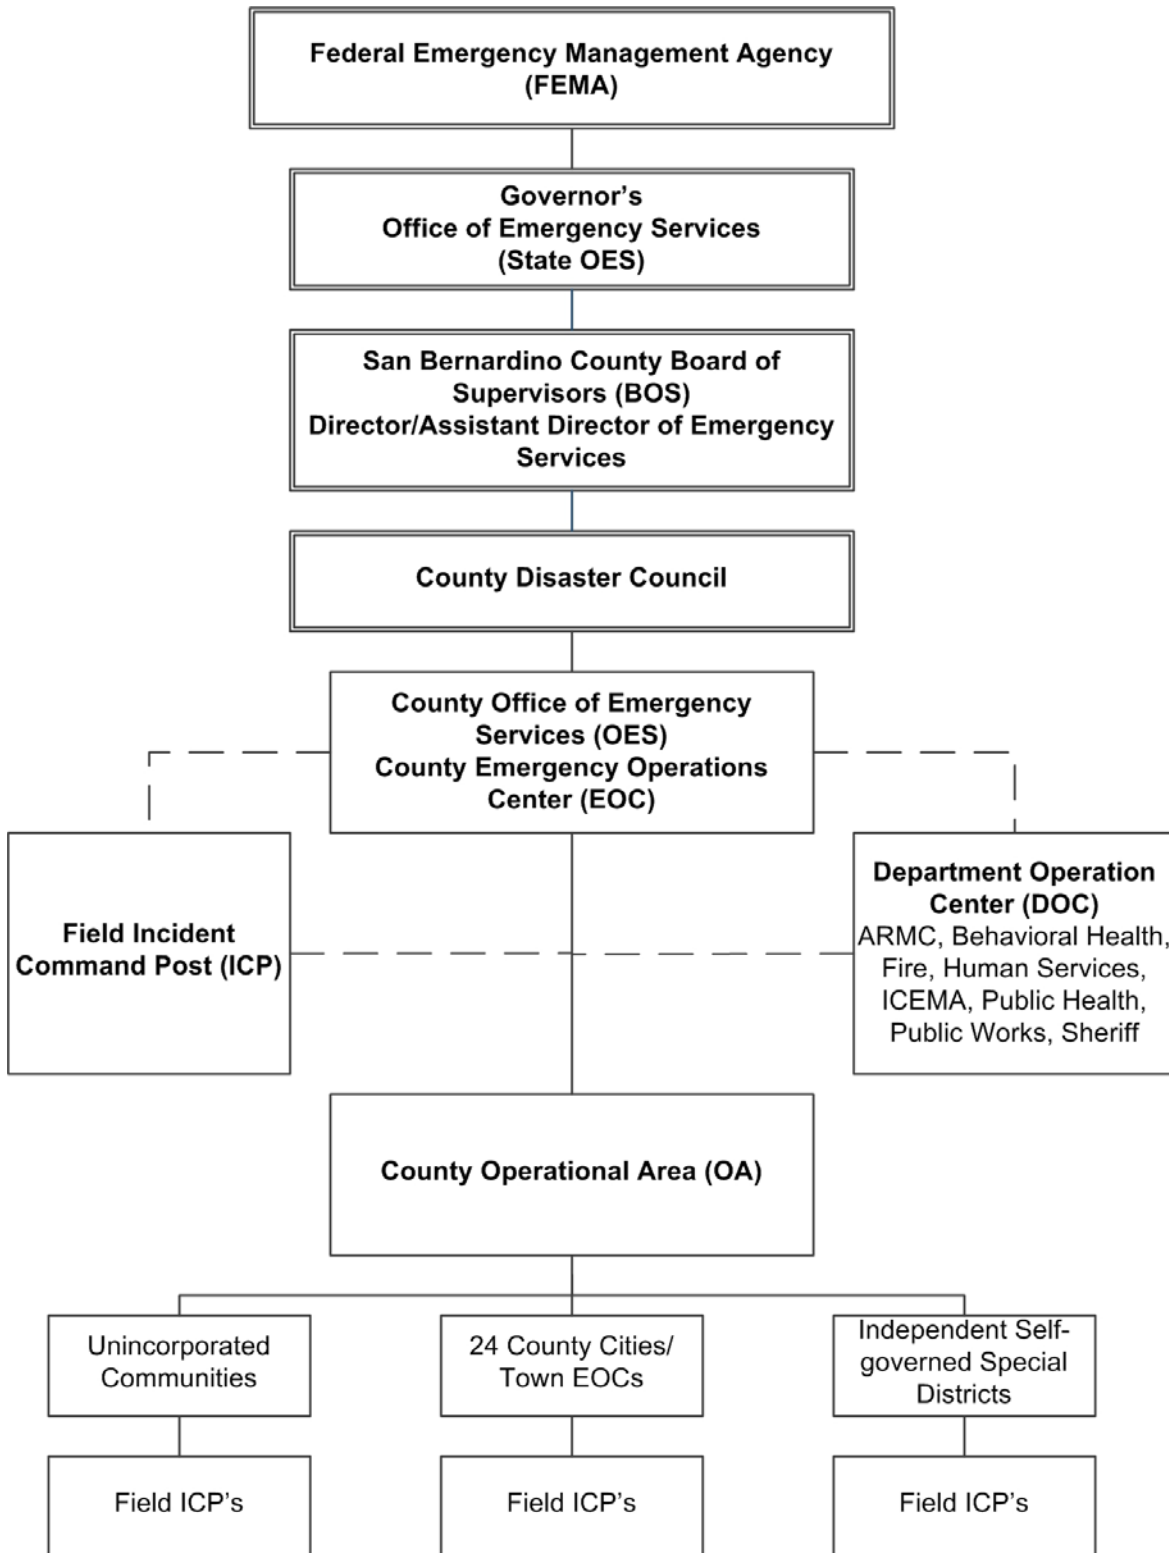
Federal Emergency Management Agency (FEMA)

Governor's Office of Emergency Services (State OES)

San Bernardino County Board of Supervisors (BOS) Director/Assistant Director of Emergency Services

County Disaster Council

County Office of Emergency Services (OES) County Emergency Operations Center (EOC)

Field Incident Command Post (ICP)

Department Operation Center (DOC)
ARMC, Behavioral Health, Fire, Human Services, ICEMA, Public Health, Public Works, Sheriff

County Operational Area (OA)

Unincorporated Communities

24 County Cities/ Town EOCs

Independent Self-governed Special Districts

Field ICP's

Field ICP's

Field ICP's